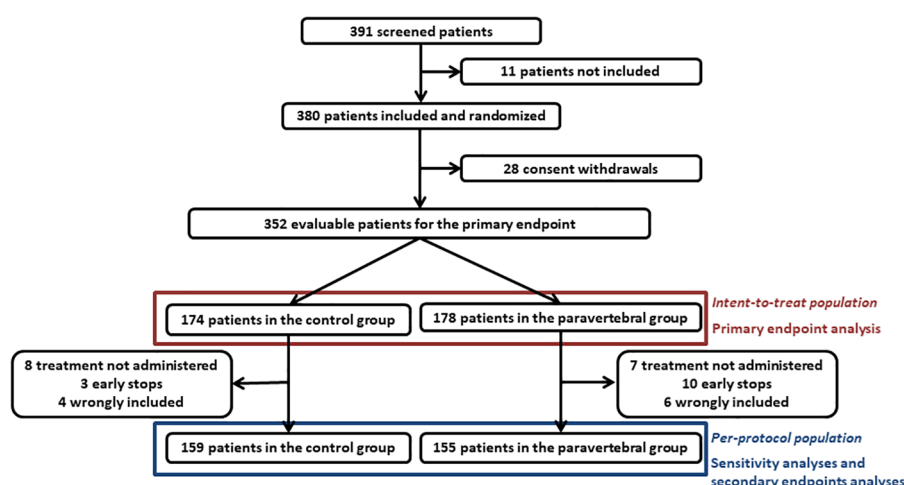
391 screened patients

11 patients not included

380 patients included and randomized

28 consent withdrawals

352 evaluable patients for the primary endpoint

174 patients in the control group

178 patients in the paravertebral group

Intent-to-treat population

Primary endpoint analysis

8 treatment not administered
3 early stops
4 wrongly included

7 treatment not administered
10 early stops
6 wrongly included

159 patients in the control group

155 patients in the paravertebral group

Per-protocol population

Sensitivity analyses and secondary endpoints analyses